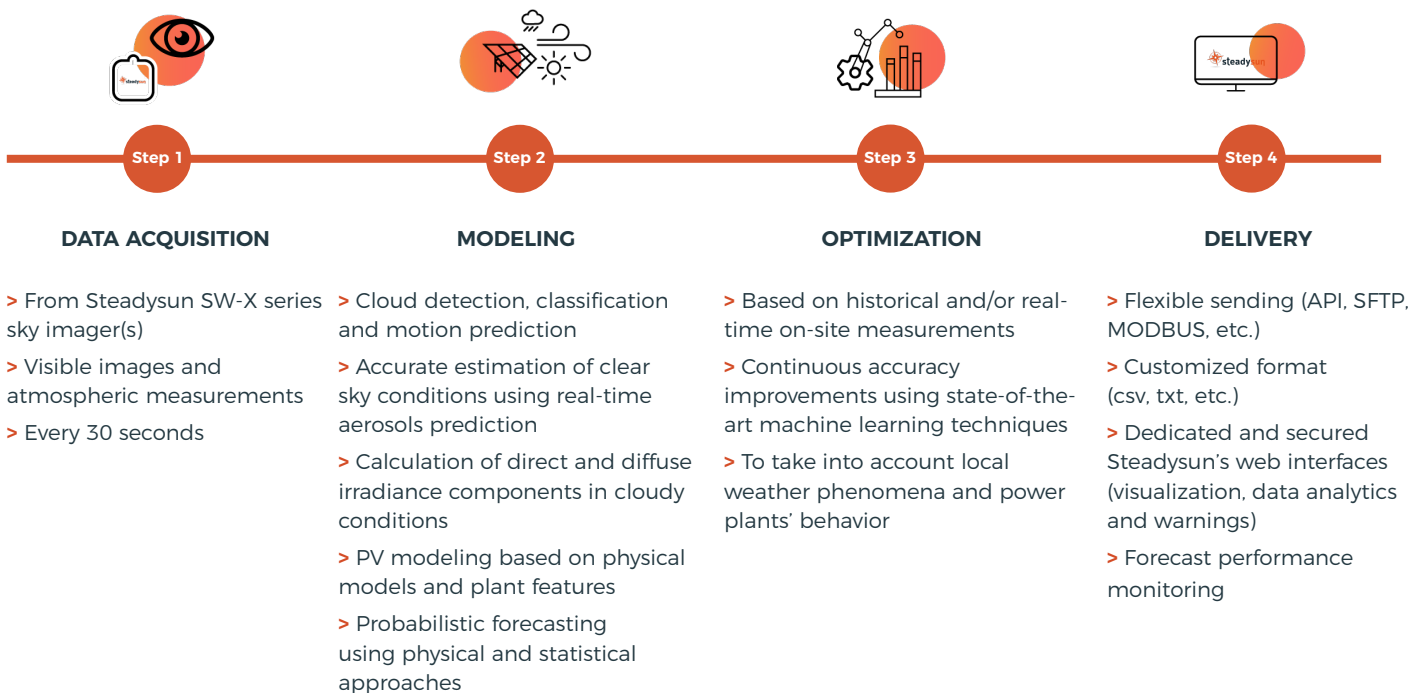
steadysun

Step 1

DATA ACQUISITION

> From Steadysun SW-X series sky imager(s)

> Visible images and atmospheric measurements

> Every 30 seconds

Step 2

MODELING

> Cloud detection, classification and motion prediction

> Accurate estimation of clear sky conditions using real-time aerosols prediction

> Calculation of direct and diffuse irradiance components in cloudy conditions

> PV modeling based on physical models and plant features

> Probabilistic forecasting using physical and statistical approaches

Step 3

OPTIMIZATION

> Based on historical and/or real-time on-site measurements

> Continuous accuracy improvements using state-of-the-art machine learning techniques

> To take into account local weather phenomena and power plants' behavior

steadysun

Step 4

DELIVERY

> Flexible sending (API, SFTP, MODBUS, etc.)

> Customized format (csv, txt, etc.)

> Dedicated and secured Steadysun's web interfaces (visualization, data analytics and warnings)

> Forecast performance monitoring